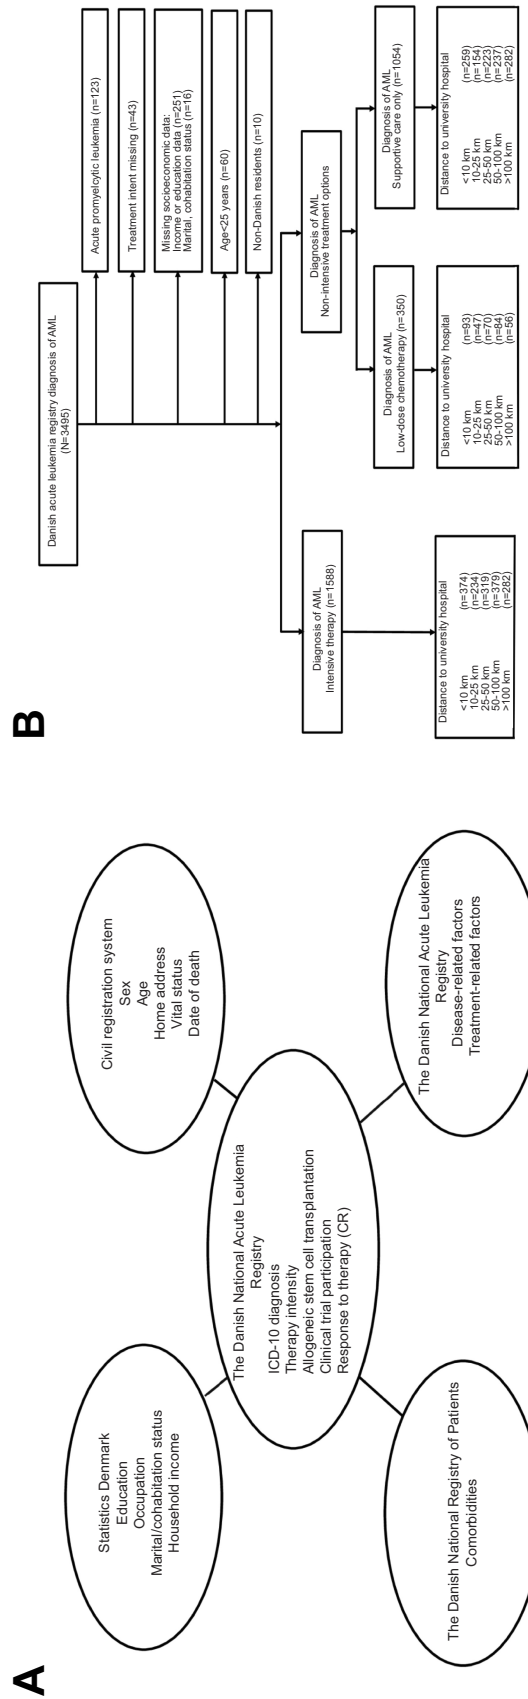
A

Statistics Denmark
Education
Occupation
Marital/cohabitation status
Household income

The Danish National Registry of Patients
Comorbidities

The Danish National Acute Leukemia Registry
ICD-10 diagnosis
Therapy intensity
Allogeneic stem cell transplantation
Clinical trial participation
Response to therapy (CR)

Civil registration system
Sex
Age
Home address
Vital status
Date of death

The Danish National Acute Leukemia Registry
Disease-related factors
Treatment-related factors

B

Danish acute leukemia registry diagnosis of AML (N=3495)

Acute promyelocytic leukemia (n=123)

Treatment intent missing (n=43)

Missing socioeconomic data:
Income or education data (n=251)
Marital, cohabitation status (n=16)

Age<25 years (n=60)

Non-Danish residents (n=10)

Diagnosis of AML
Intensive therapy (n=1588)

Distance to university hospital
<10 km (n=374)
10-25 km (n=234)
25-50 km (n=319)
50-100 km (n=379)
>100 km (n=282)

Diagnosis of AML
Non-intensive treatment options

Diagnosis of AML
Low-dose chemotherapy (n=350)

Distance to university hospital
<10 km (n=93)
10-25 km (n=47)
25-50 km (n=70)
50-100 km (n=84)
>100 km (n=56)

Diagnosis of AML
Supportive care only (n=1054)

Distance to university hospital
<10 km (n=259)
10-25 km (n=154)
25-50 km (n=223)
50-100 km (n=237)
>100 km (n=282)